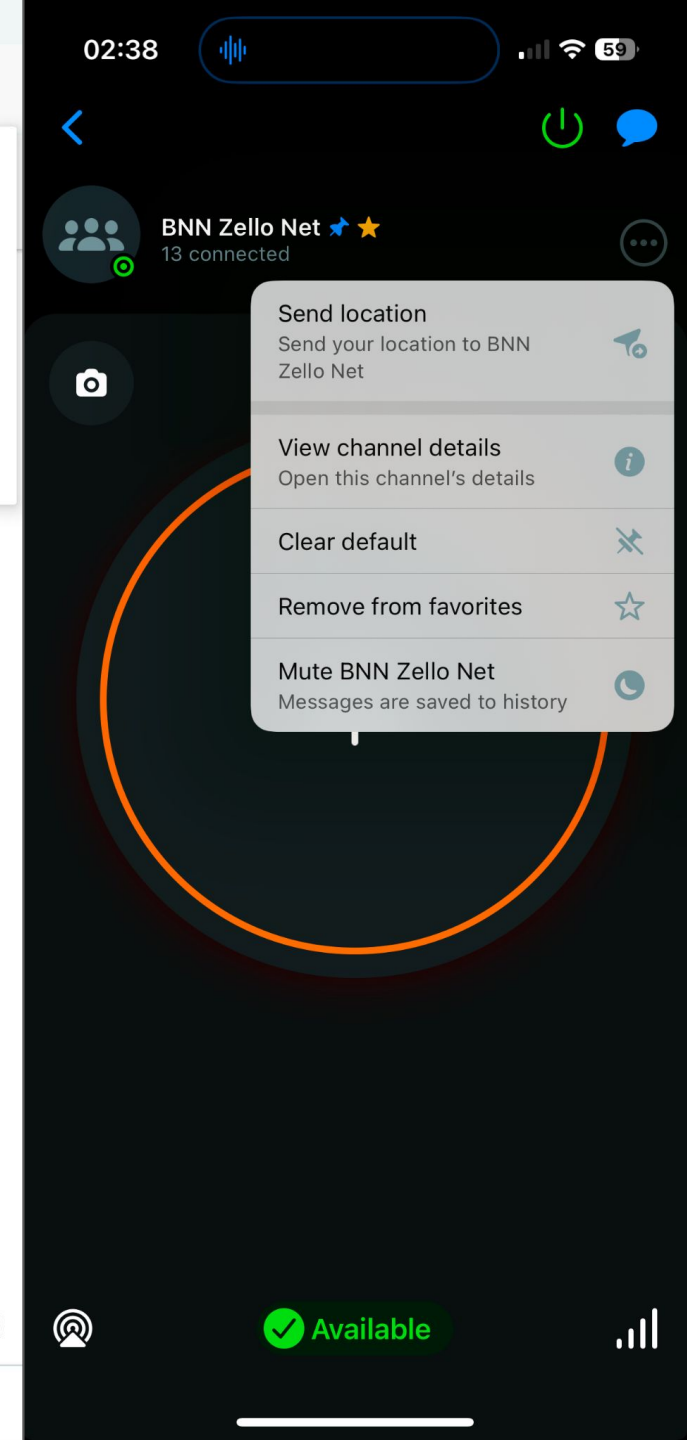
02:38

59

BNN Zello Net
13 connected

Send location
Send your location to BNN Zello Net

View channel details
Open this channel's details

Clear default

Remove from favorites

Mute BNN Zello Net
Messages are saved to history

Available